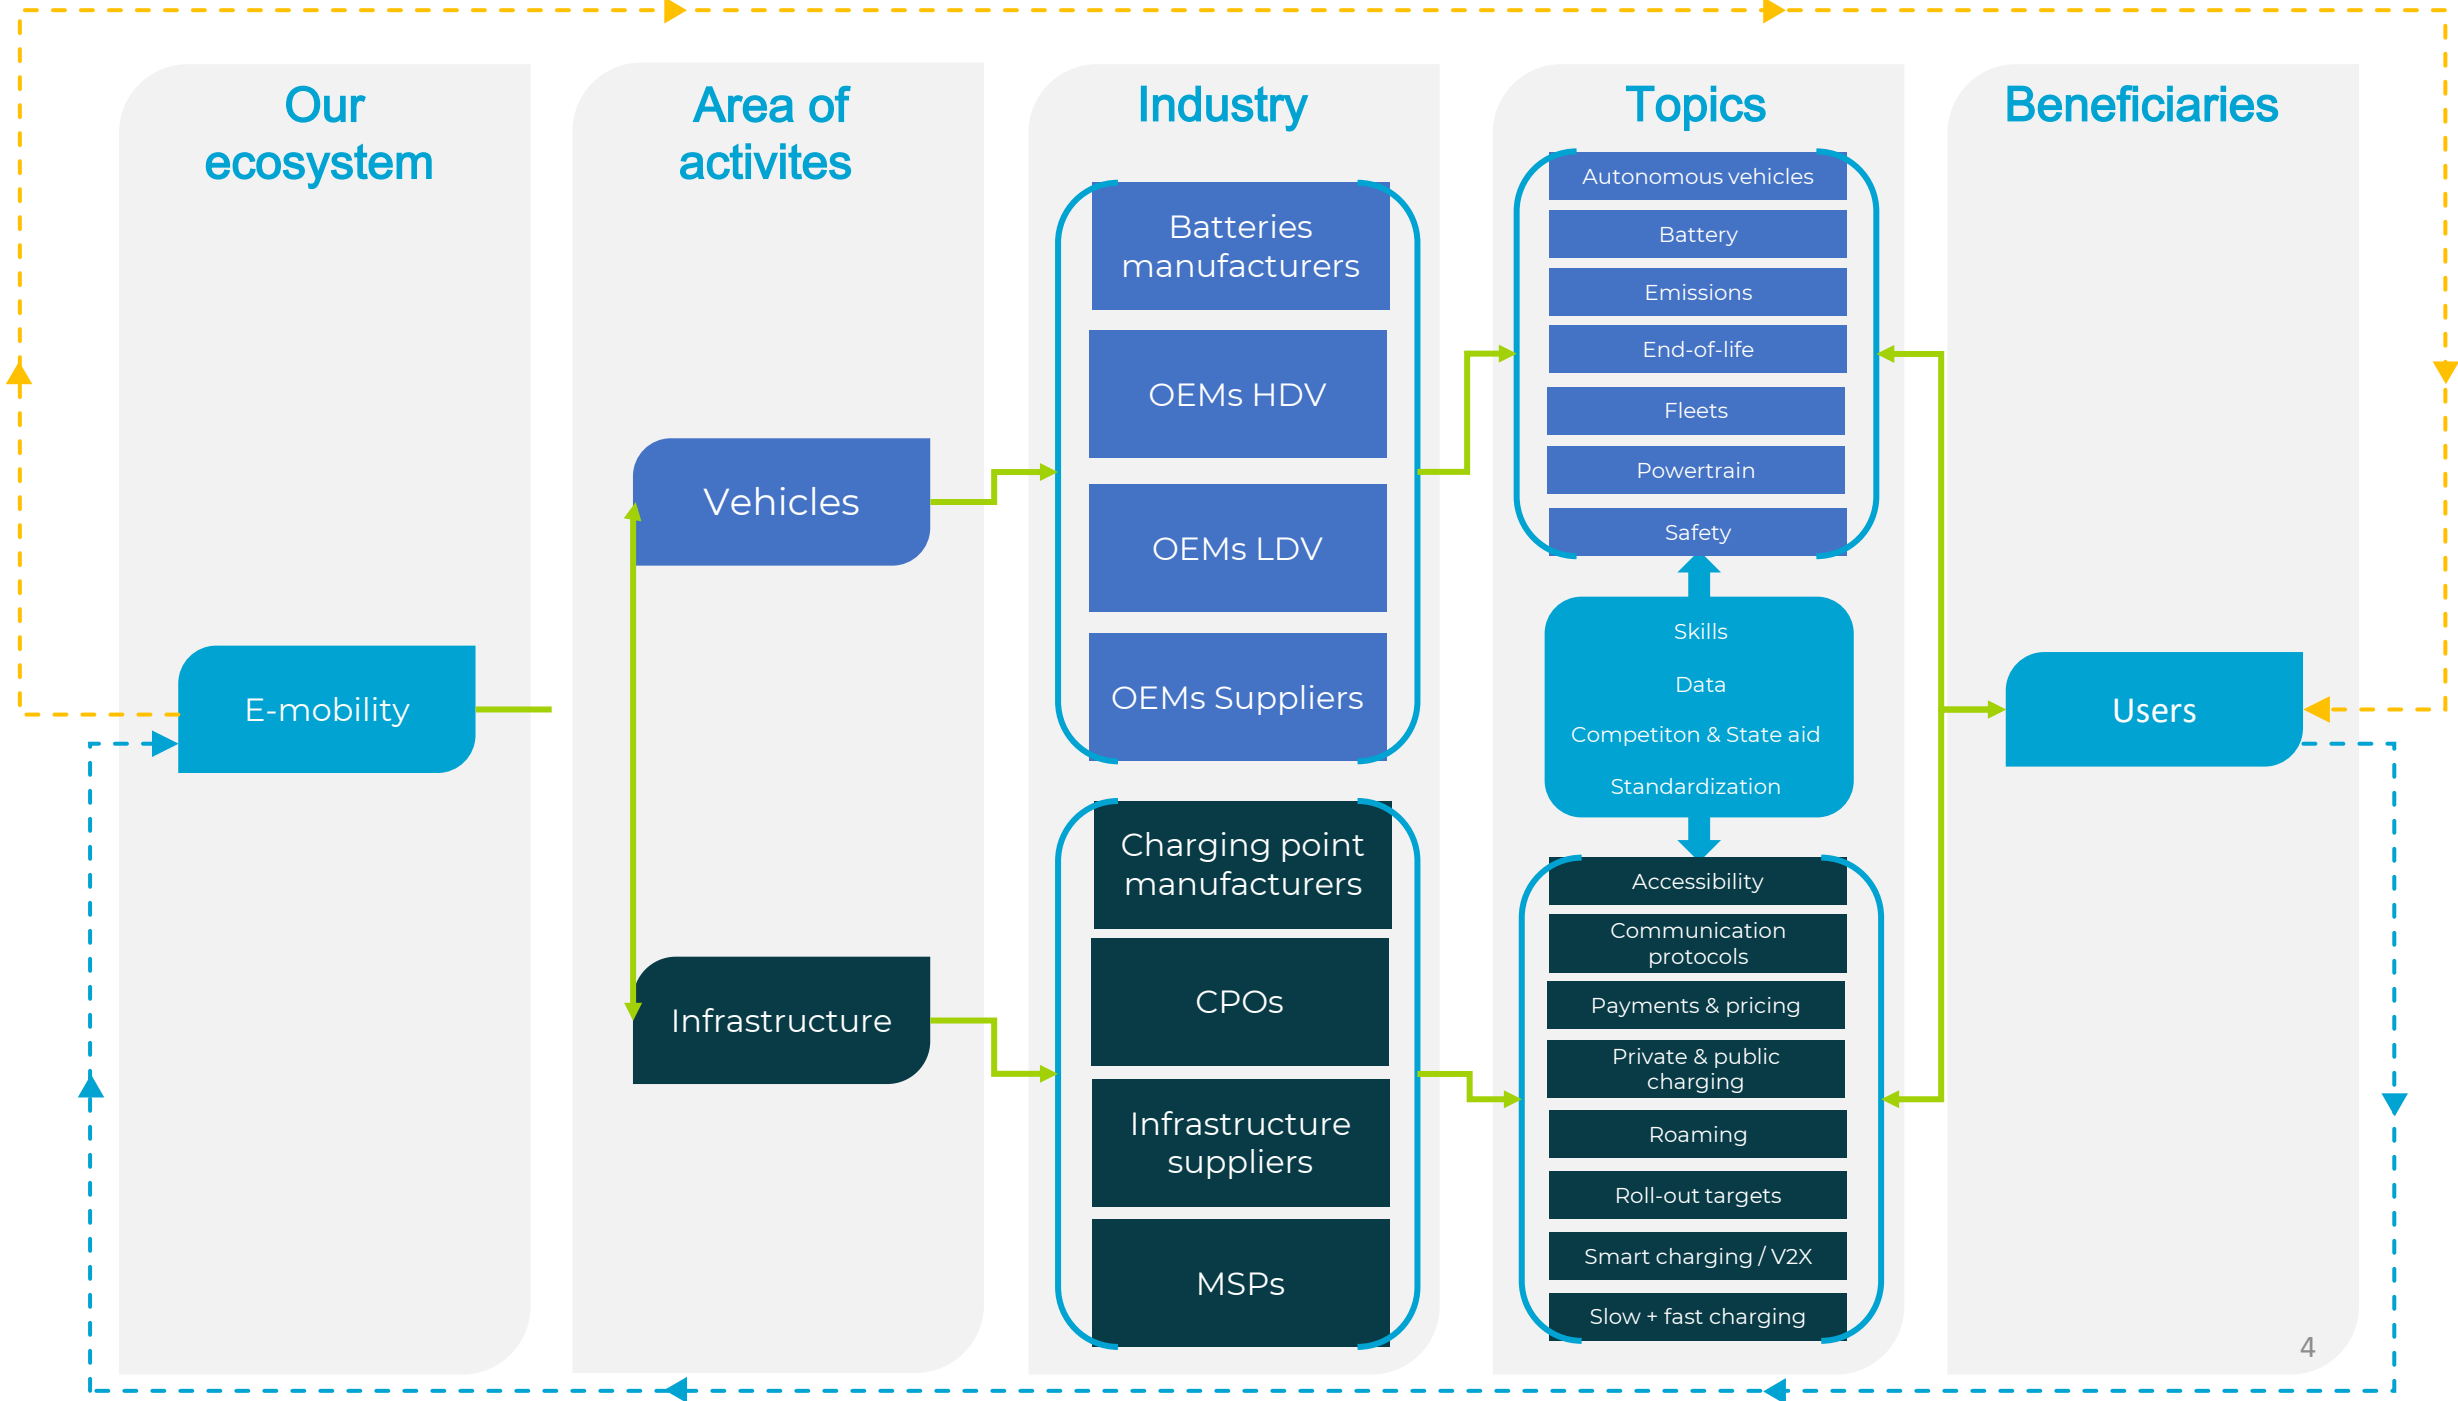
Our ecosystem

Area of activites

Industry

Topics

Beneficiaries

E-mobility

Vehicles

Infrastructure

Batteries manufacturers

OEMs HDV

OEMs LDV

OEMs Suppliers

Charging point manufacturers

CPOs

Infrastructure suppliers

MSPs

Autonomous vehicles

Battery

Emissions

End-of-life

Fleets

Powertrain

Safety

Skills

Data

Competiton & State aid

Standardization

Accessibility

Communication protocols

Payments & pricing

Private & public charging

Roaming

Roll-out targets

Smart charging / V2X

Slow + fast charging

Users

4